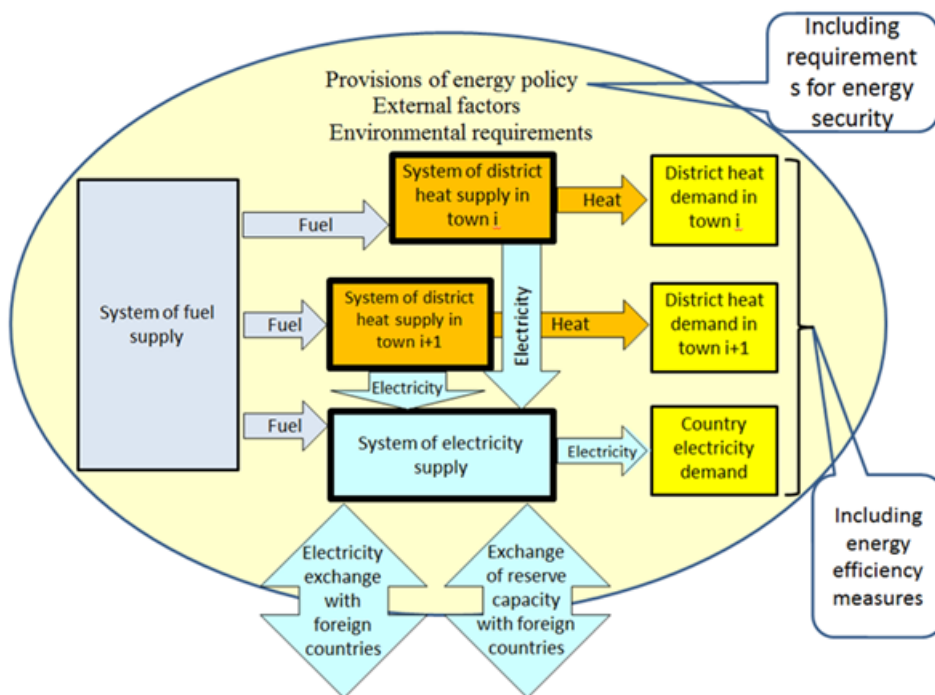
Including requirement s for energy security

Provisions of energy policy
External factors
Environmental requirements

System of fuel supply

Fuel

System of district heat supply in town i

Heat

District heat demand in town i

Fuel

System of district heat supply in town i+1

Electricity

Heat

District heat demand in town i+1

Electricity

Fuel

System of electricity supply

Electricity

Country electricity demand

Including energy efficiency measures

Electricity exchange with foreign countries

Exchange of reserve capacity with foreign countries